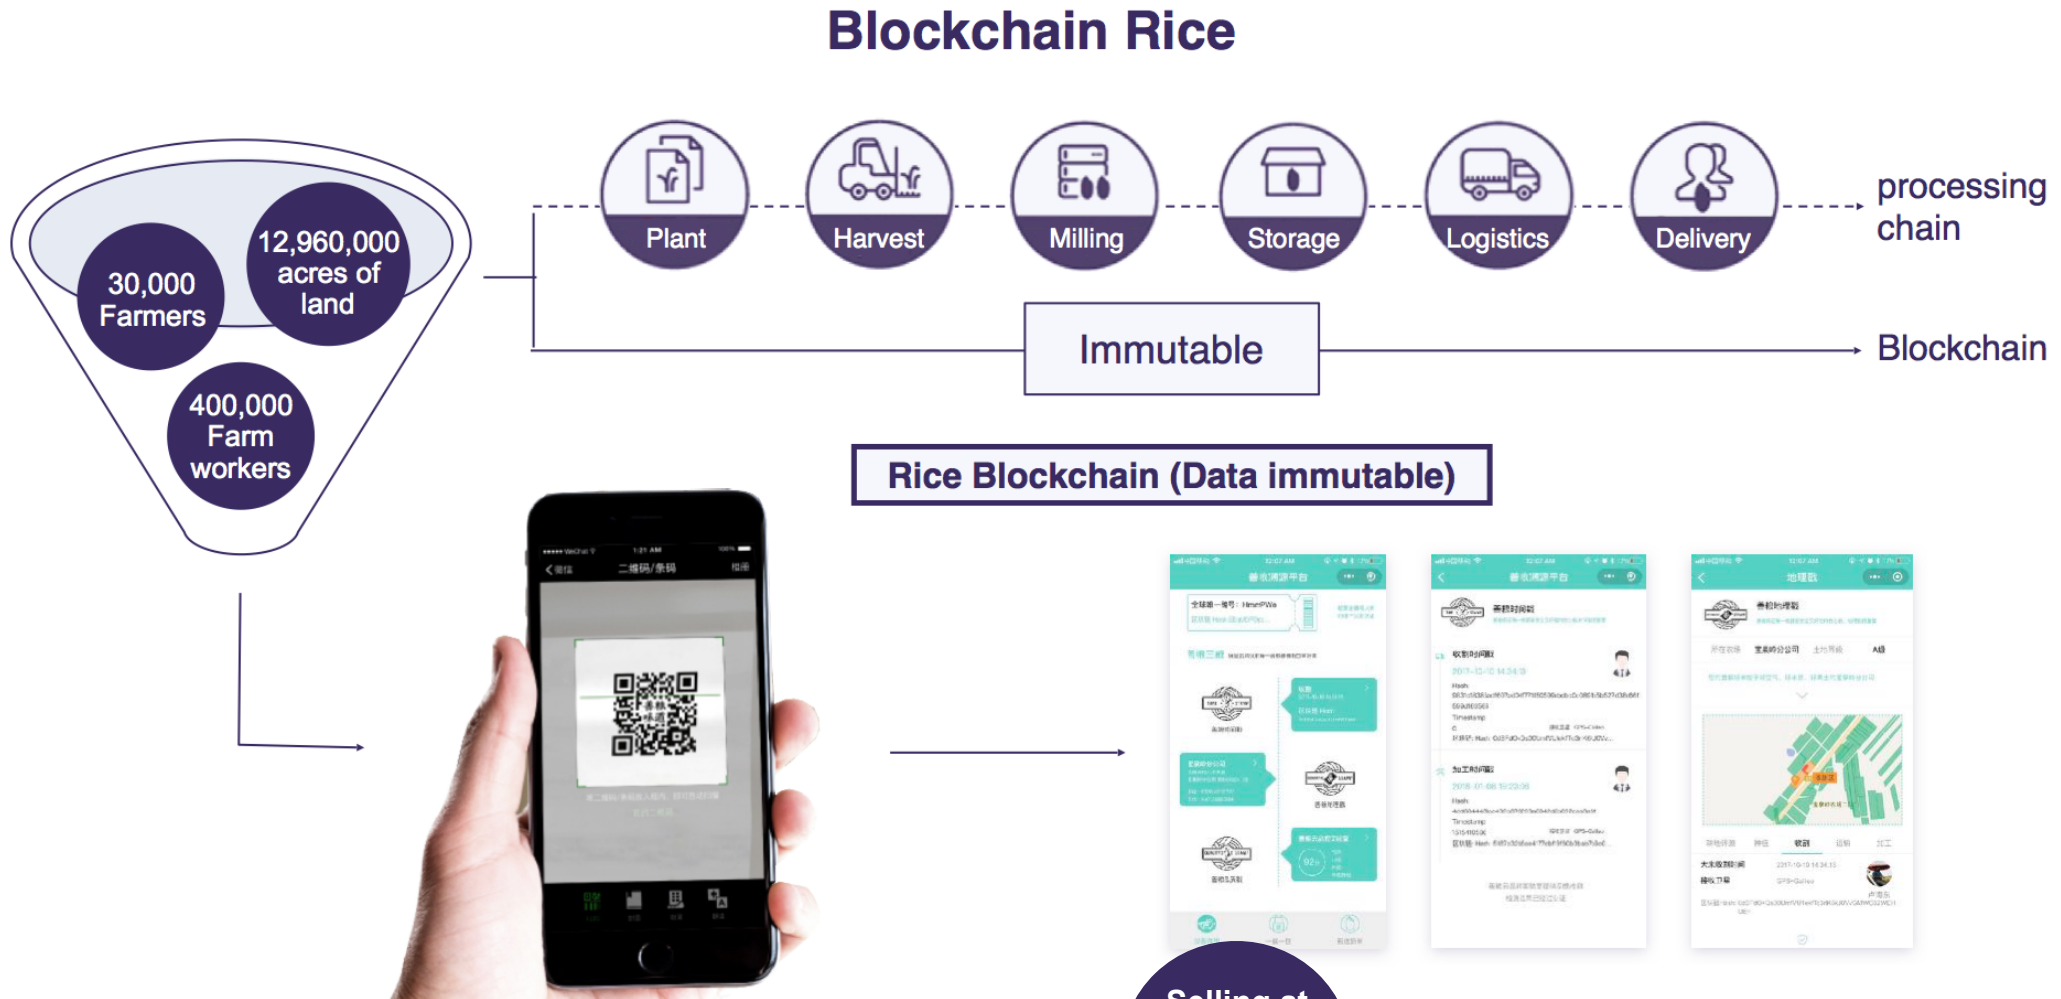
Blockchain Rice

30,000 Farmers

12,960,000 acres of land

400,000 Farm workers

Plant

Harvest

Milling

Storage

Logistics

Delivery

processing chain

Immutable

Blockchain

Rice Blockchain (Data immutable)

二维码/条码

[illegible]